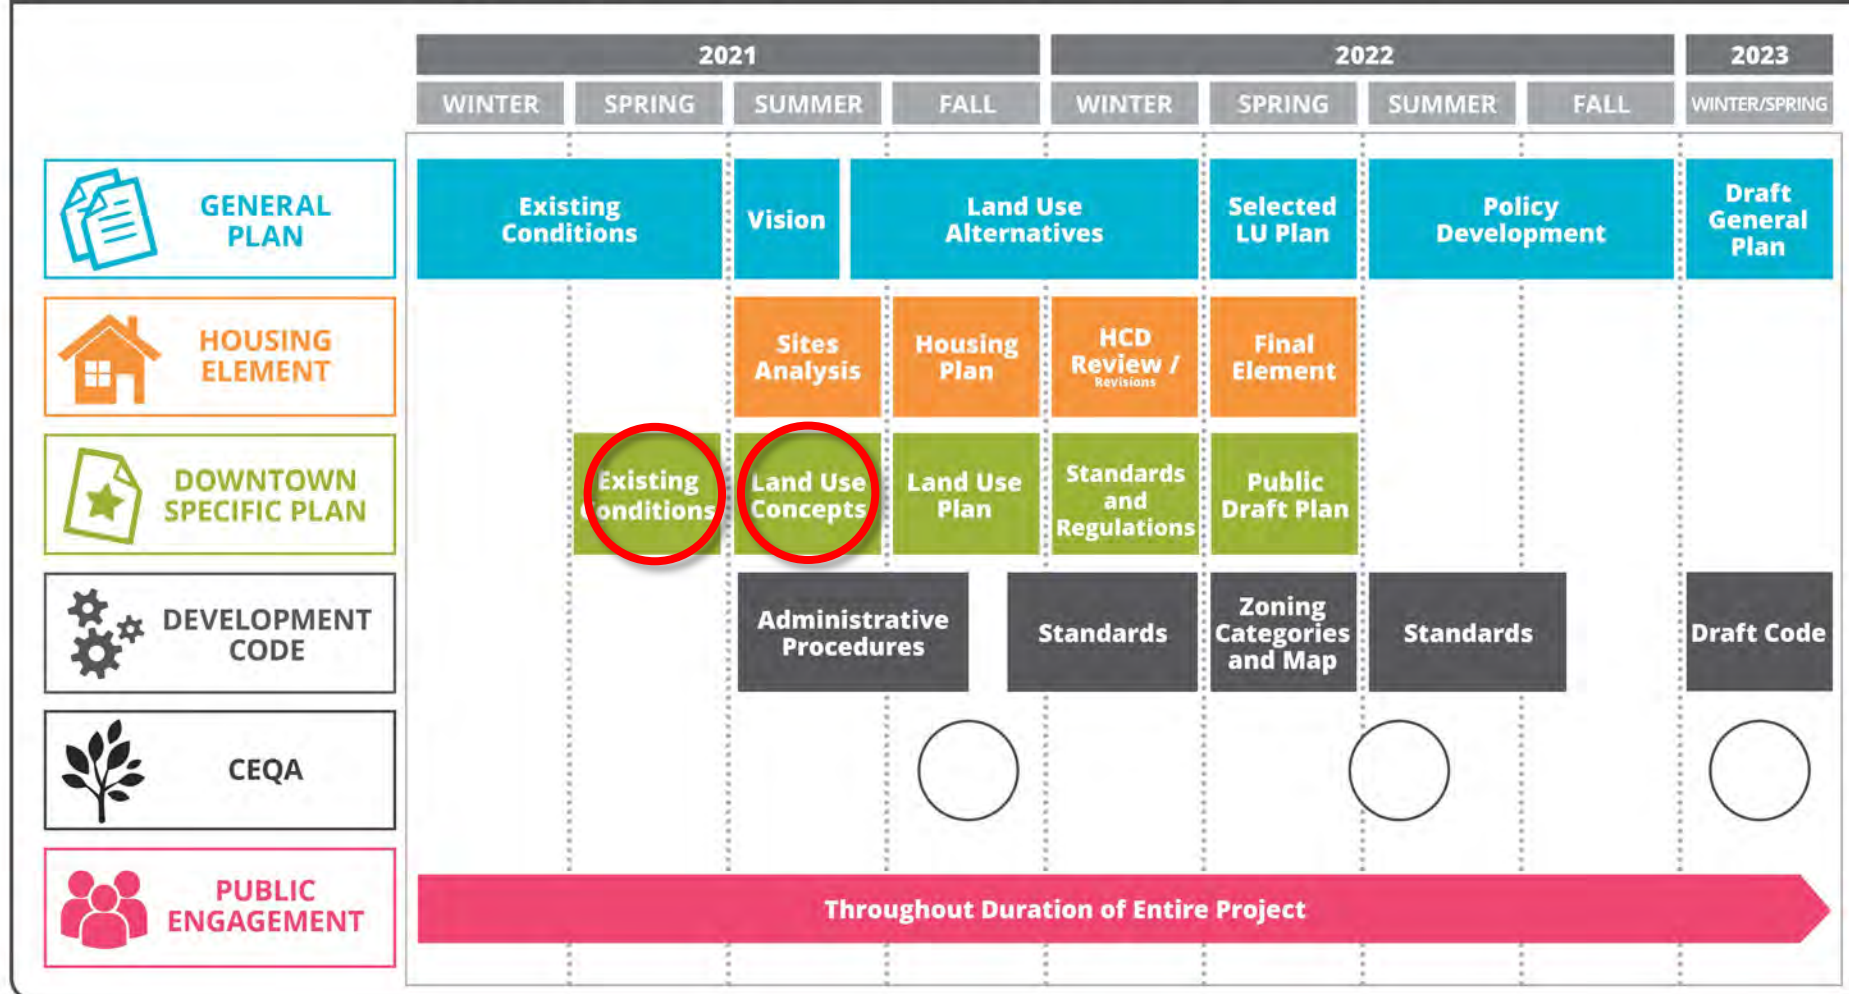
| | 2021 | | | | 2022 | | | | 2023 |
|---|---|---|---|---|---|---|---|---|---|
| | WINTER | SPRING | SUMMER | FALL | WINTER | SPRING | SUMMER | FALL | WINTER/SPRING |
| GENERAL PLAN | Existing Conditions | | Vision | Land Use Alternatives | | Selected LU Plan | Policy Development | | Draft General Plan |
| HOUSING ELEMENT | | | Sites Analysis | Housing Plan | HCD Review / Revisions | Final Element | | | |
| DOWNTOWN SPECIFIC PLAN | | Existing Conditions | Land Use Concepts | Land Use Plan | Standards and Regulations | Public Draft Plan | | | |
| DEVELOPMENT CODE | | | Administrative Procedures | | Standards | Zoning Categories and Map | Standards | | Draft Code |
| CEQA | | | | | | | | | |
| PUBLIC ENGAGEMENT | Throughout Duration of Entire Project | | | | | | | | |